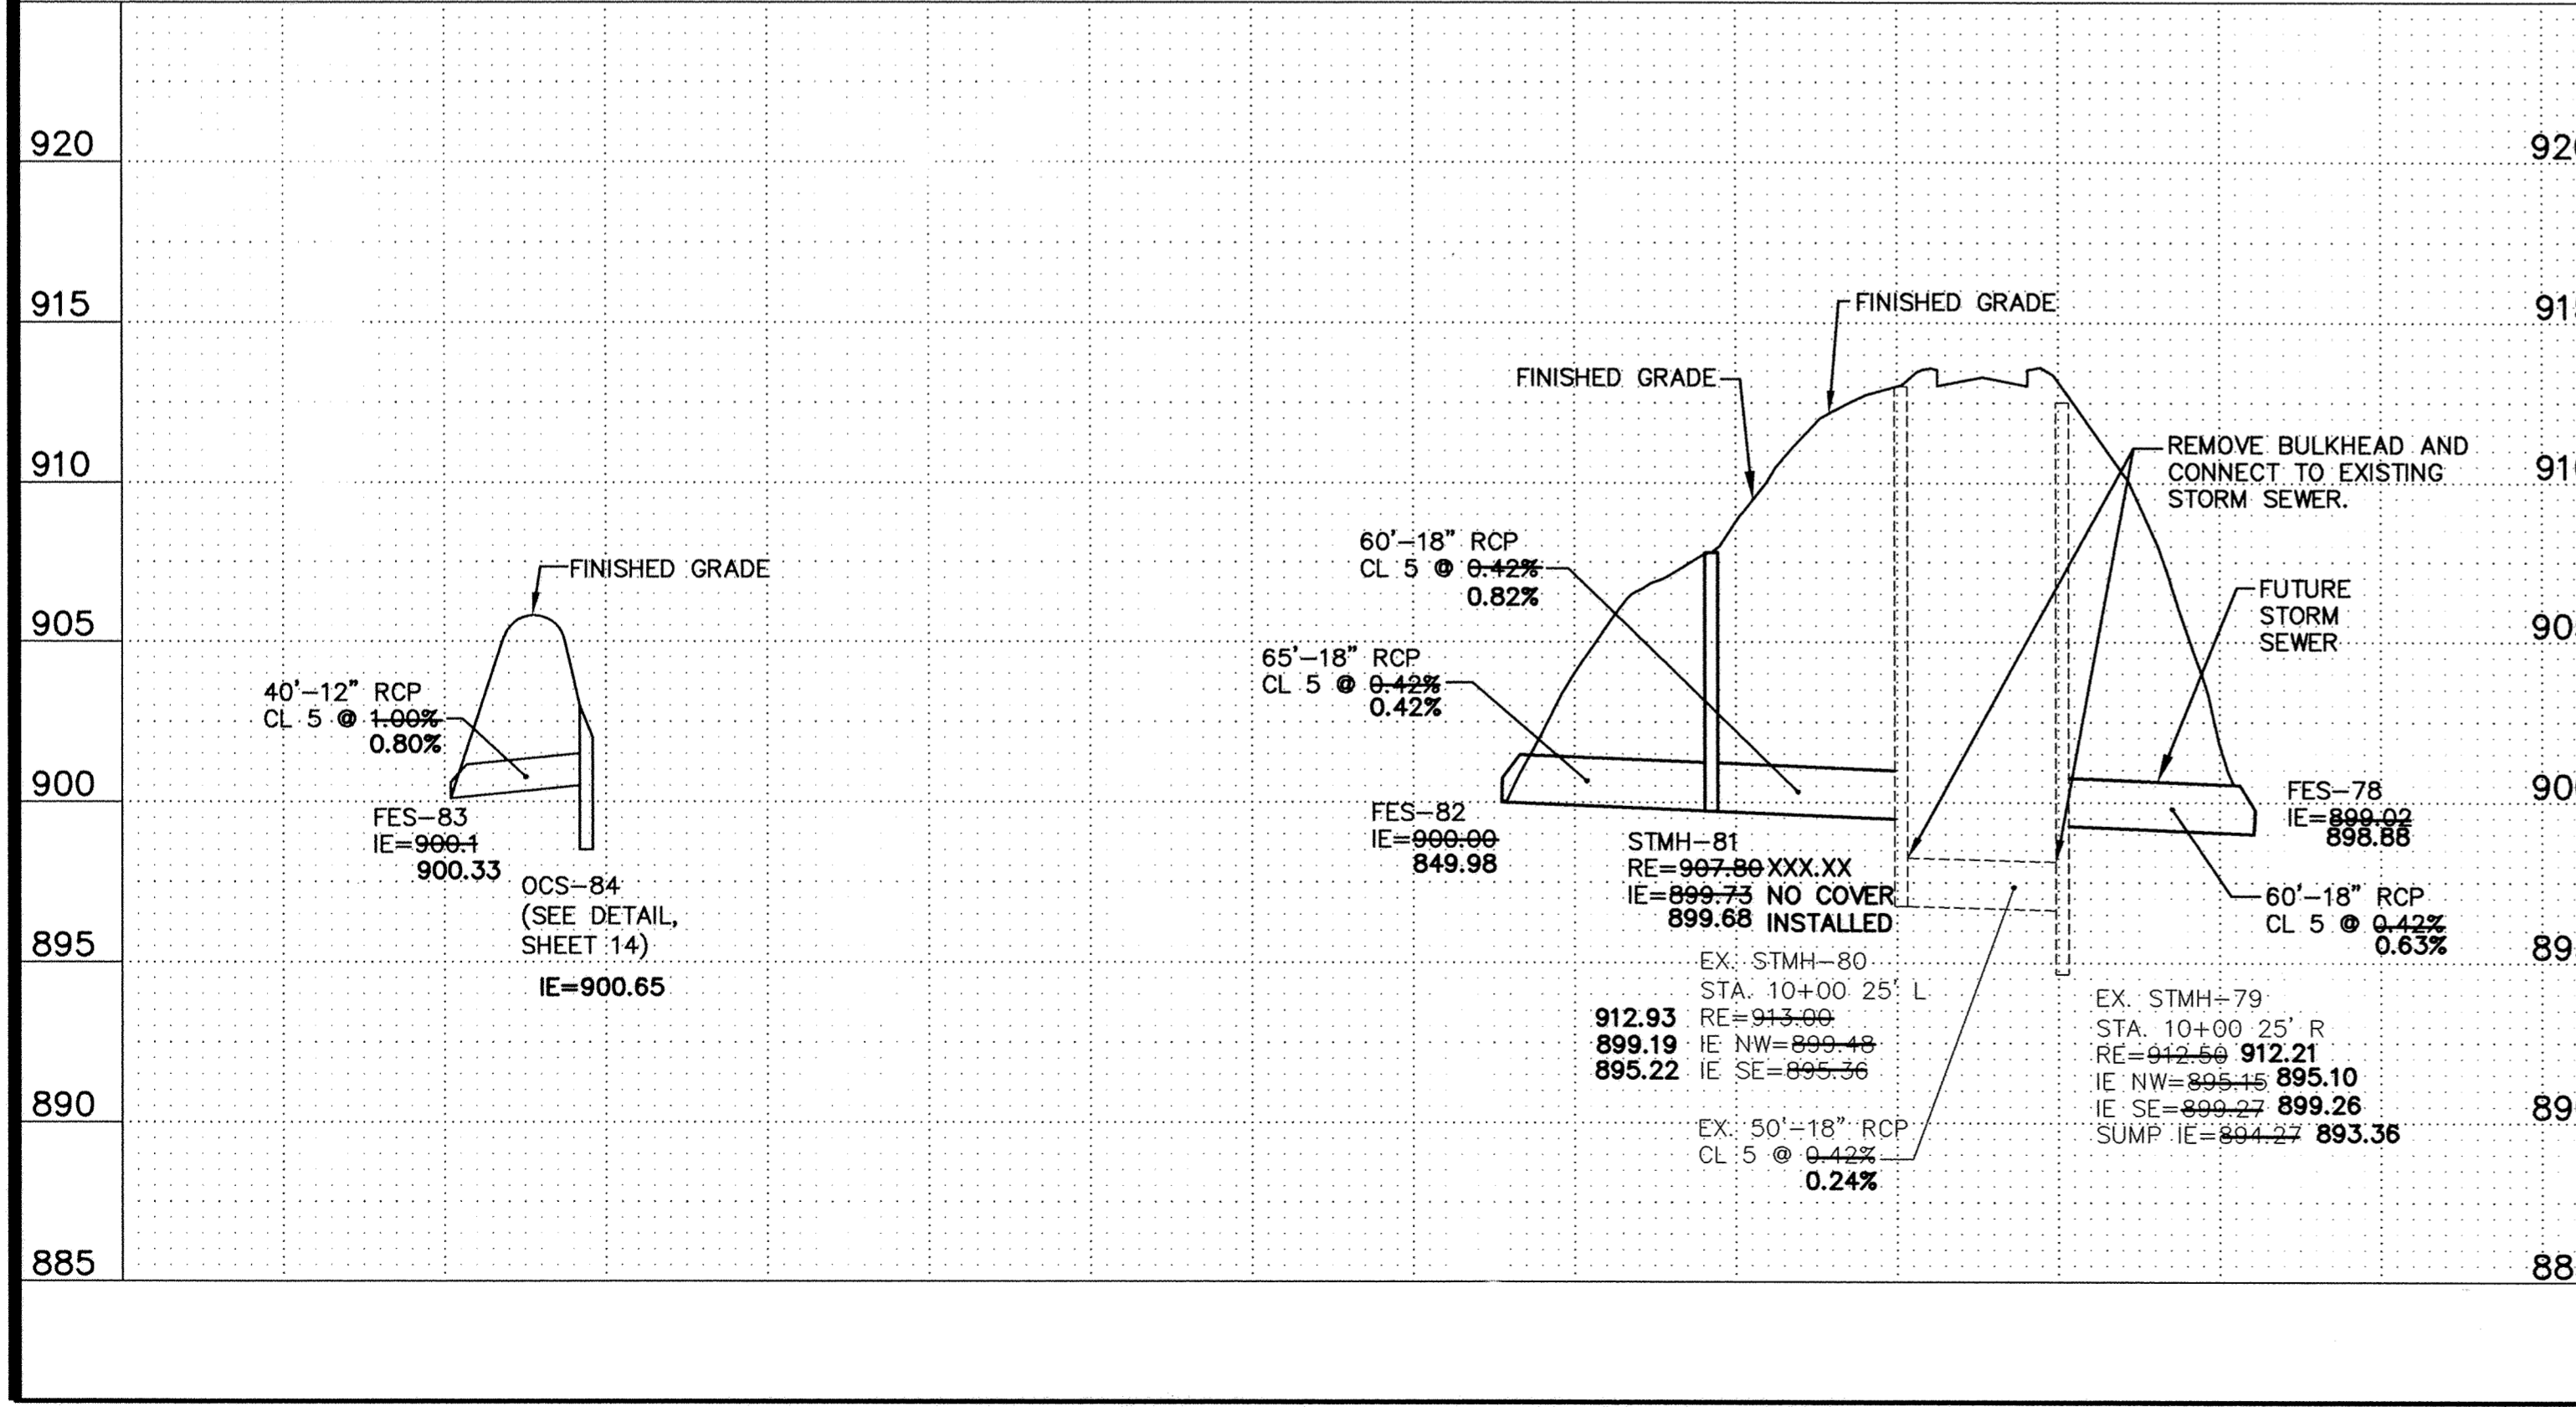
920
915
910
905
900
895
890
885

92
91
91
90
90
89
89
88

FINISHED GRADE
FINISHED GRADE
FINISHED GRADE

40'–12" RCP
CL 5 @ 1.00%
0.80%

FES–83
IE=900.1
900.33

OCS–84
(SEE DETAIL, SHEET 14)
IE=900.65

60'–18" RCP
CL 5 @ 0.42%
0.82%

65'–18" RCP
CL 5 @ 0.42%
0.42%

FES–82
IE=900.00
849.98

STMH–81
RE=907.80 XXX.XX
IE=899.73 NO COVER
899.68 INSTALLED

REMOVE BULKHEAD AND CONNECT TO EXISTING STORM SEWER.

FUTURE STORM SEWER

FES–78
IE=899.02
898.88

60'–18" RCP
CL 5 @ 0.42%
0.63%

EX. STMH–80
STA. 10+00 25' L
912.93 RE=913.00
899.19 IE NW=899.48
895.22 IE SE=895.36

EX. 50'–18" RCP
CL 5 @ 0.42%
0.24%

EX. STMH–79
STA. 10+00 25' R
RE=912.50 912.21
IE NW=895.15 895.10
IE SE=899.27 899.26
SUMP IE=894.27 893.36